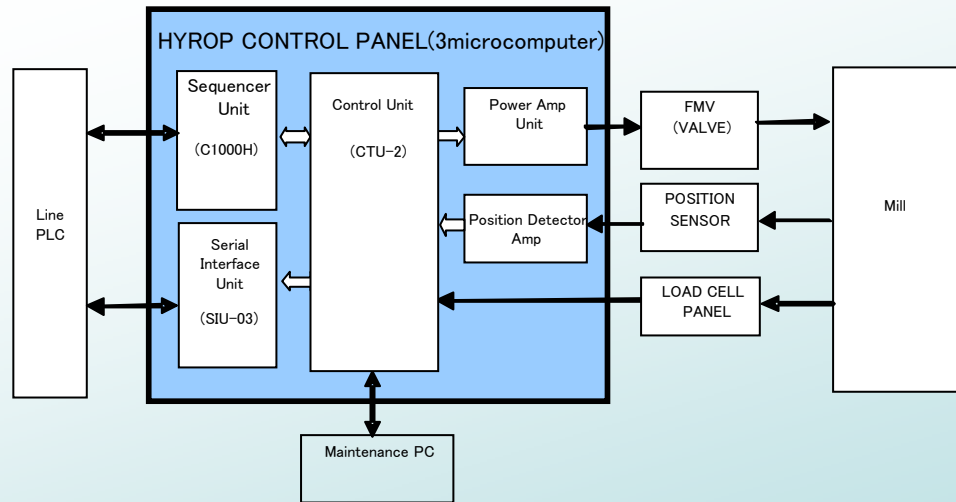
HYROP CONTROL PANEL(3microcomputer)

Line PLC

Sequencer Unit

(C1000H)

Serial Interface Unit

(SIU-03)

Control Unit

(CTU-2)

Power Amp Unit

Position Detector Amp

FMV (VALVE)

POSITION SENSOR

LOAD CELL PANEL

Mill

Maintenance PC